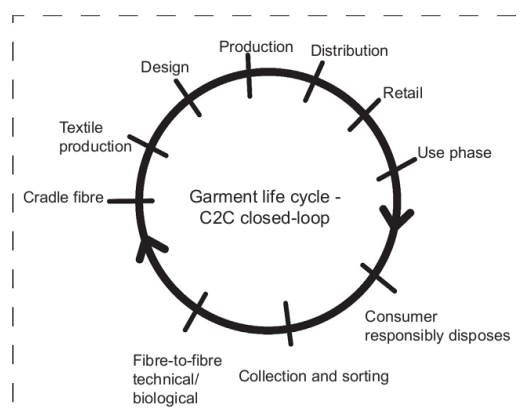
Production
Distribution
Design
Retail
Textile production
Use phase
Cradle fibre
Garment life cycle - C2C closed-loop
Consumer responsibly disposes
Fibre-to-fibre technical/ biological
Collection and sorting